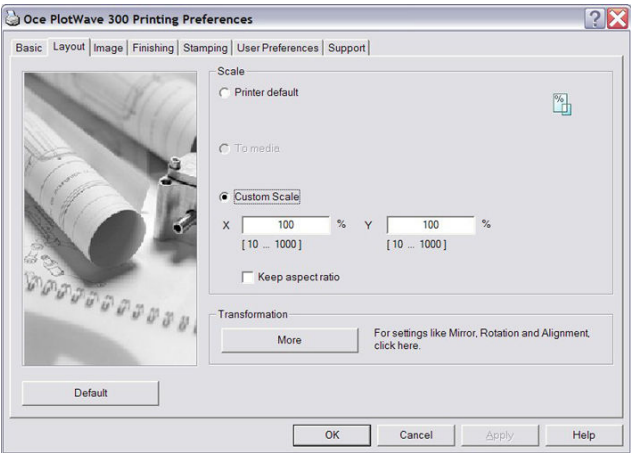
Oce PlotWave 300 Printing Preferences

Basic | Layout | Image | Finishing | Stamping | User Preferences | Support

Scale

Printer default

To media

Custom Scale

X 100 % Y 100 %

[ 10 ... 1000 ] [ 10 ... 1000 ]

Keep aspect ratio

Transformation

More

For settings like Mirror, Rotation and Alignment, click here.

Default

OK Cancel Apply Help